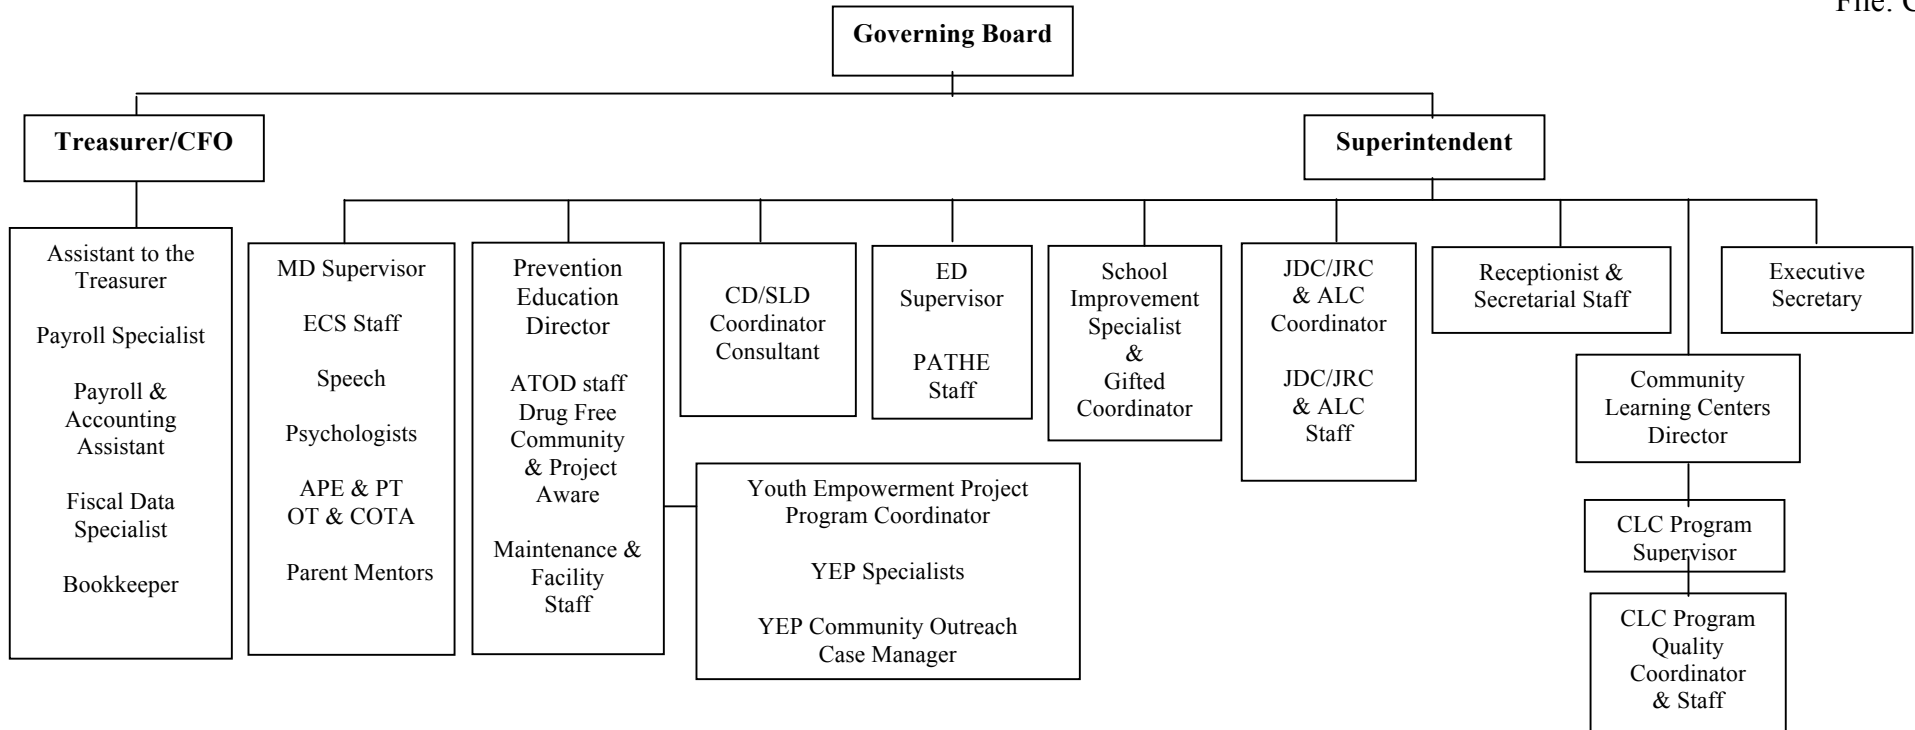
File: C

Governing Board

Treasurer/CFO

Superintendent

Assistant to the Treasurer

Payroll Specialist

Payroll & Accounting Assistant

Fiscal Data Specialist

Bookkeeper

MD Supervisor

ECS Staff

Speech

Psychologists

APE & PT
OT & COTA

Parent Mentors

Prevention Education Director

ATOD staff
Drug Free Community & Project Aware

Maintenance & Facility Staff

Youth Empowerment Project Program Coordinator

YEP Specialists

YEP Community Outreach Case Manager

CD/SLD Coordinator Consultant

ED Supervisor

PATHE Staff

School Improvement Specialist & Gifted Coordinator

JDC/JRC & ALC Coordinator

JDC/JRC & ALC Staff

Receptionist & Secretarial Staff

Executive Secretary

Community Learning Centers Director

CLC Program Supervisor

CLC Program Quality Coordinator & Staff